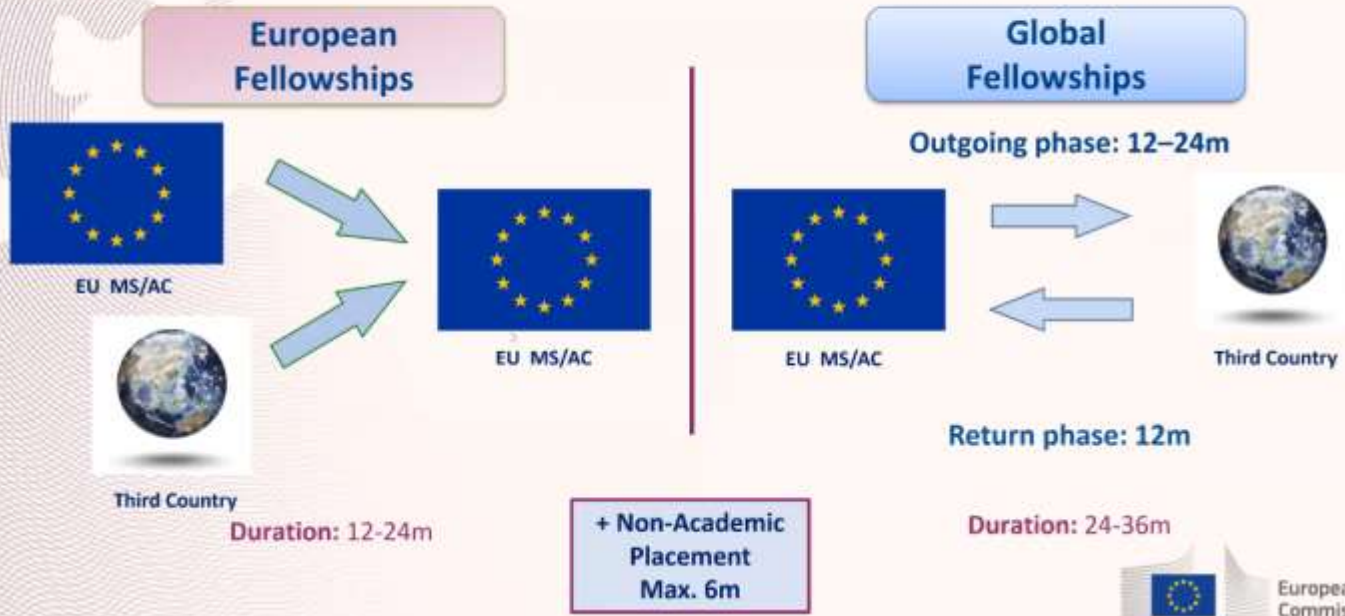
European Fellowships

Global Fellowships

Outgoing phase: 12–24m

EU MS/AC

EU MS/AC

EU MS/AC

Third Country

Third Country

Return phase: 12m

Duration: 12-24m

+ Non-Academic Placement Max. 6m

Duration: 24-36m

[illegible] Commis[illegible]